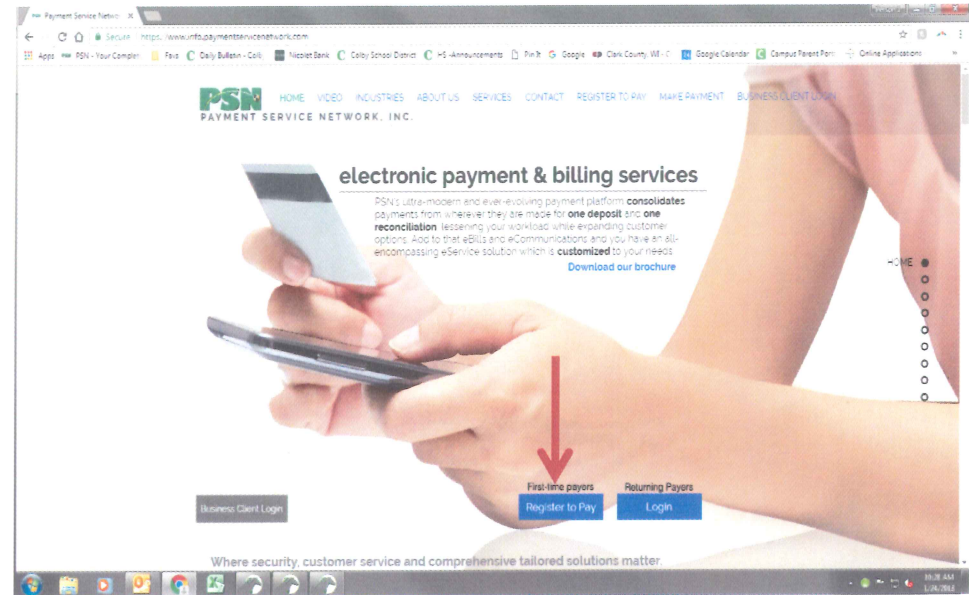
Payment Service Netwo ×

Secure https://www.info.paymentservicenetwork.com

Apps PSN - Your Complete Favs Daily Bulletin - Colb Nicolet Bank Colby School District HS -Announcements Pin It Google Clark County, WI - C Google Calendar Campus Parent Port Online Applications

PSN
PAYMENT SERVICE NETWORK, INC.

HOME VIDEO INDUSTRIES ABOUT US SERVICES CONTACT REGISTER TO PAY MAKE PAYMENT BUSINESS CLIENT LOGIN

electronic payment & billing services

PSN's ultra-modern and ever-evolving payment platform **consolidates** payments from wherever they are made for **one deposit** and **one reconciliation**, lessening your workload while expanding customer options. Add to that eBills and eCommunications and you have an all-encompassing eService solution which is **customized** to your needs.

Download our brochure

HOME

Business Client Login

First-time payers
Register to Pay

Returning Payers
Login

Where security, customer service and comprehensive tailored solutions matter.

10:28 AM
1/24/2018